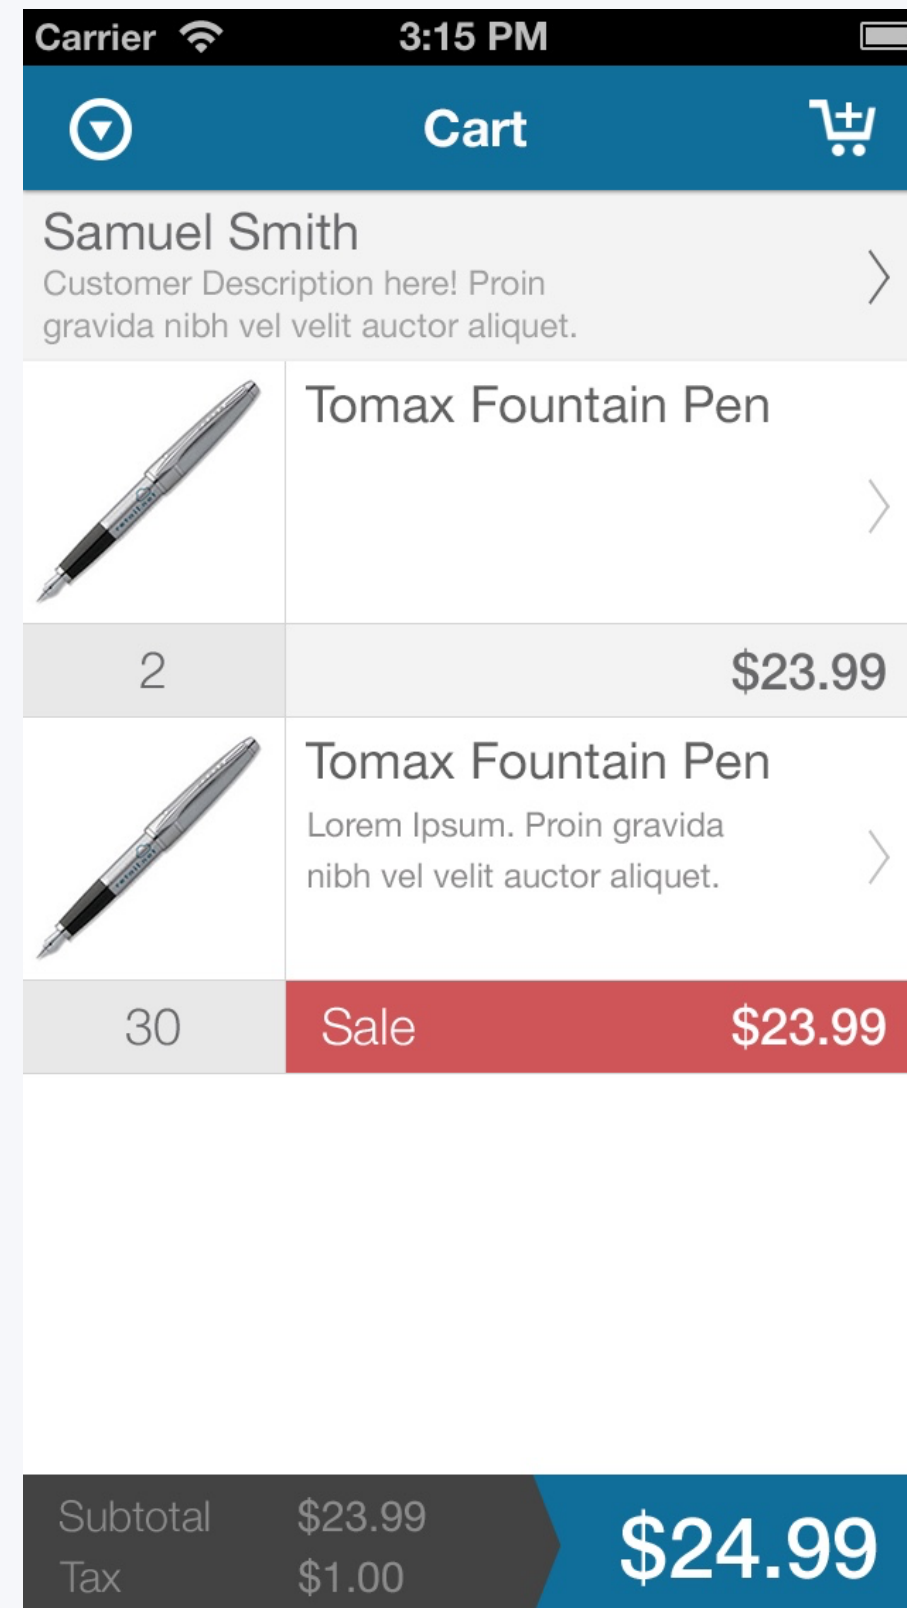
Carrier 3:15 PM

Cart

Samuel Smith
Customer Description here! Proin gravida nibh vel velit auctor aliquet.

Tomax Fountain Pen

2 $23.99

Tomax Fountain Pen
Lorem Ipsum. Proin gravida nibh vel velit auctor aliquet.

30 Sale $23.99

Subtotal $23.99
Tax $1.00

$24.99